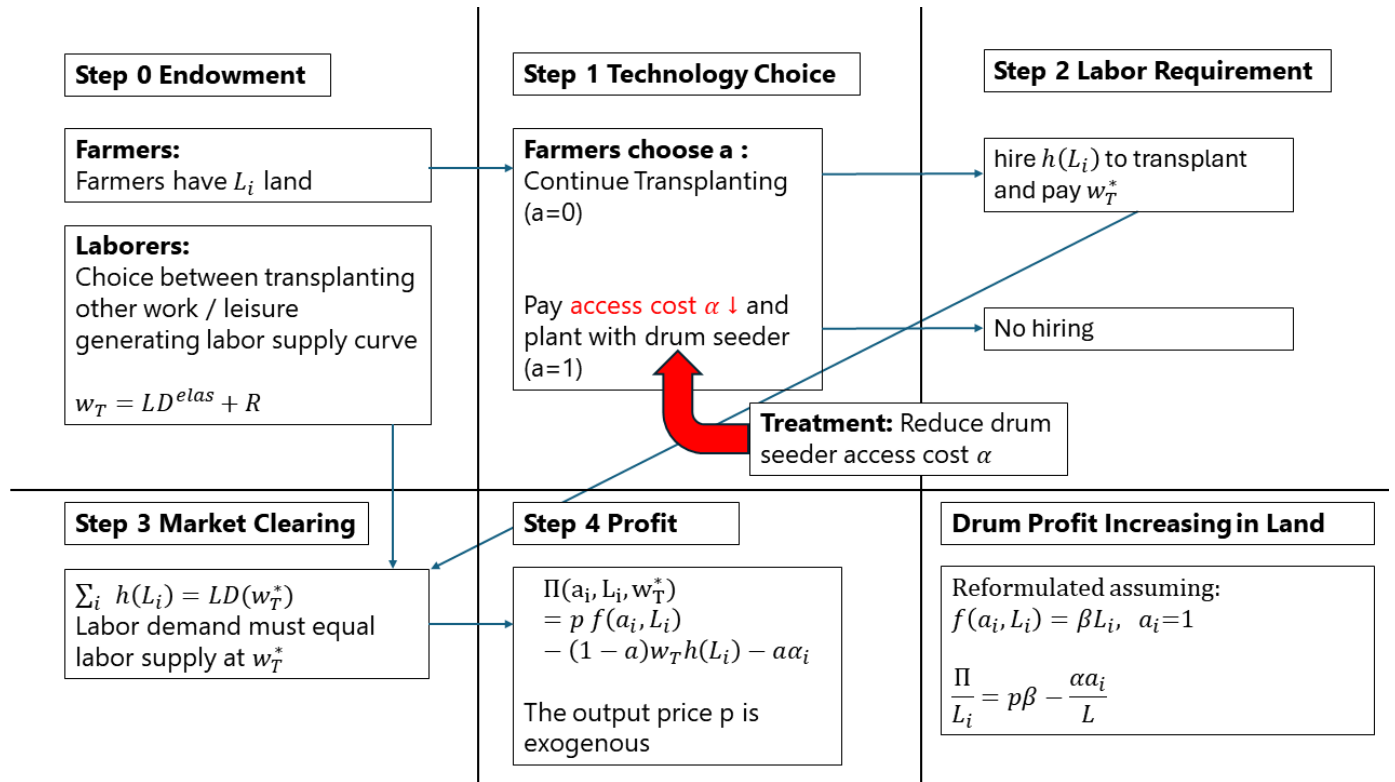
Step 0 Endowment

Farmers:
Farmers have $L_i$ land

Laborers:
Choice between transplanting other work / leisure generating labor supply curve

$w_T = LD^{elas} + R$

Step 1 Technology Choice

Farmers choose a :
Continue Transplanting (a=0)

Pay access cost $\alpha \downarrow$ and plant with drum seeder (a=1)

Treatment: Reduce drum seeder access cost $\alpha$

Step 2 Labor Requirement

hire $h(L_i)$ to transplant and pay $w_T^*$

No hiring

Step 3 Market Clearing

$\sum_i h(L_i) = LD(w_T^*)$
Labor demand must equal labor supply at $w_T^*$

Step 4 Profit

$\Pi(a_i, L_i, w_T^*)$
$= p\, f(a_i, L_i)$
$- (1-a)w_T h(L_i) - a\alpha_i$

The output price p is exogenous

Drum Profit Increasing in Land

Reformulated assuming:
$f(a_i, L_i) = \beta L_i,\ \ a_i$=1

$\frac{\Pi}{L_i} = p\beta - \frac{\alpha a_i}{L}$